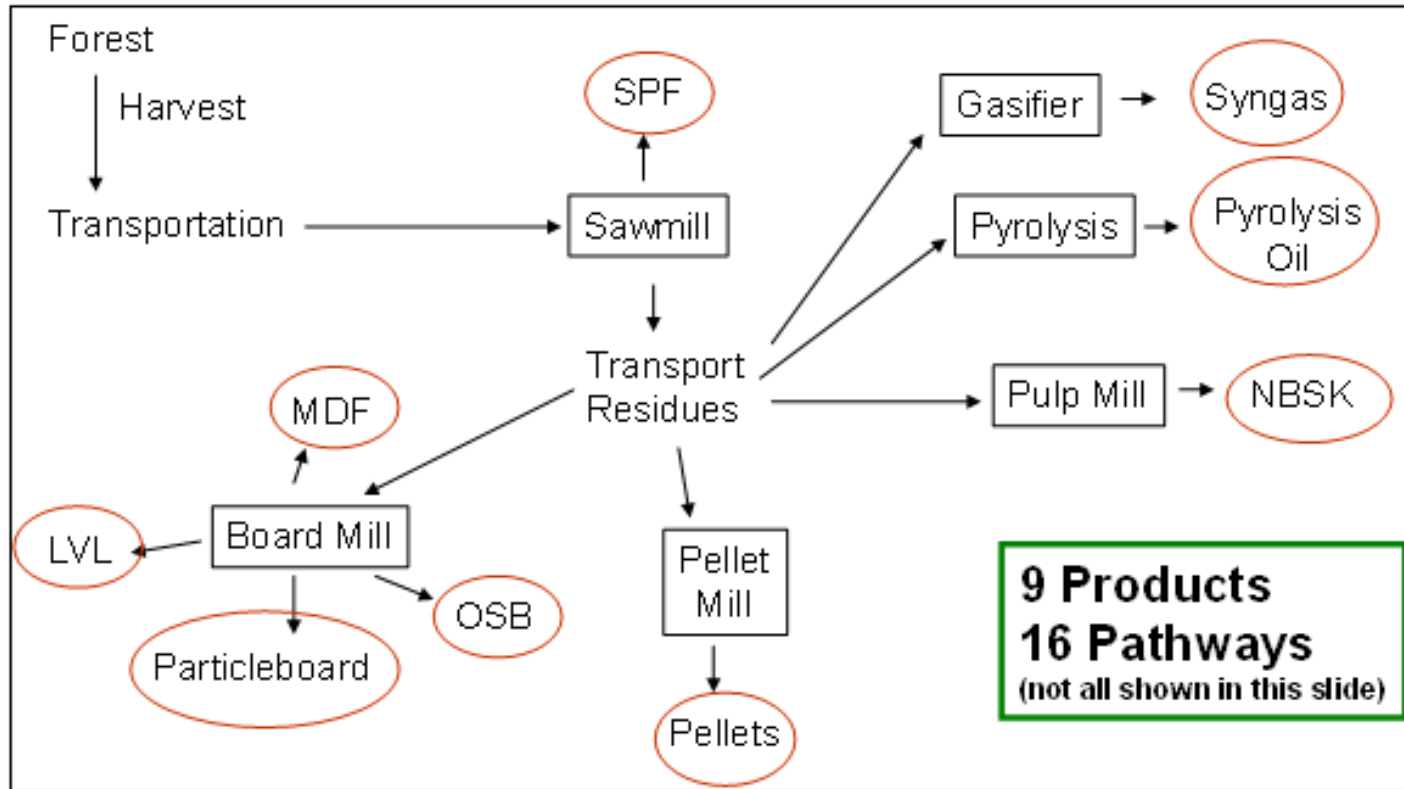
Forest

Harvest

Transportation

SPF

Sawmill

Gasifier

Syngas

Pyrolysis

Pyrolysis Oil

Transport Residues

Pulp Mill

NBSK

MDF

LVL

Board Mill

OSB

Particleboard

Pellet Mill

Pellets

9 Products
16 Pathways
(not all shown in this slide)